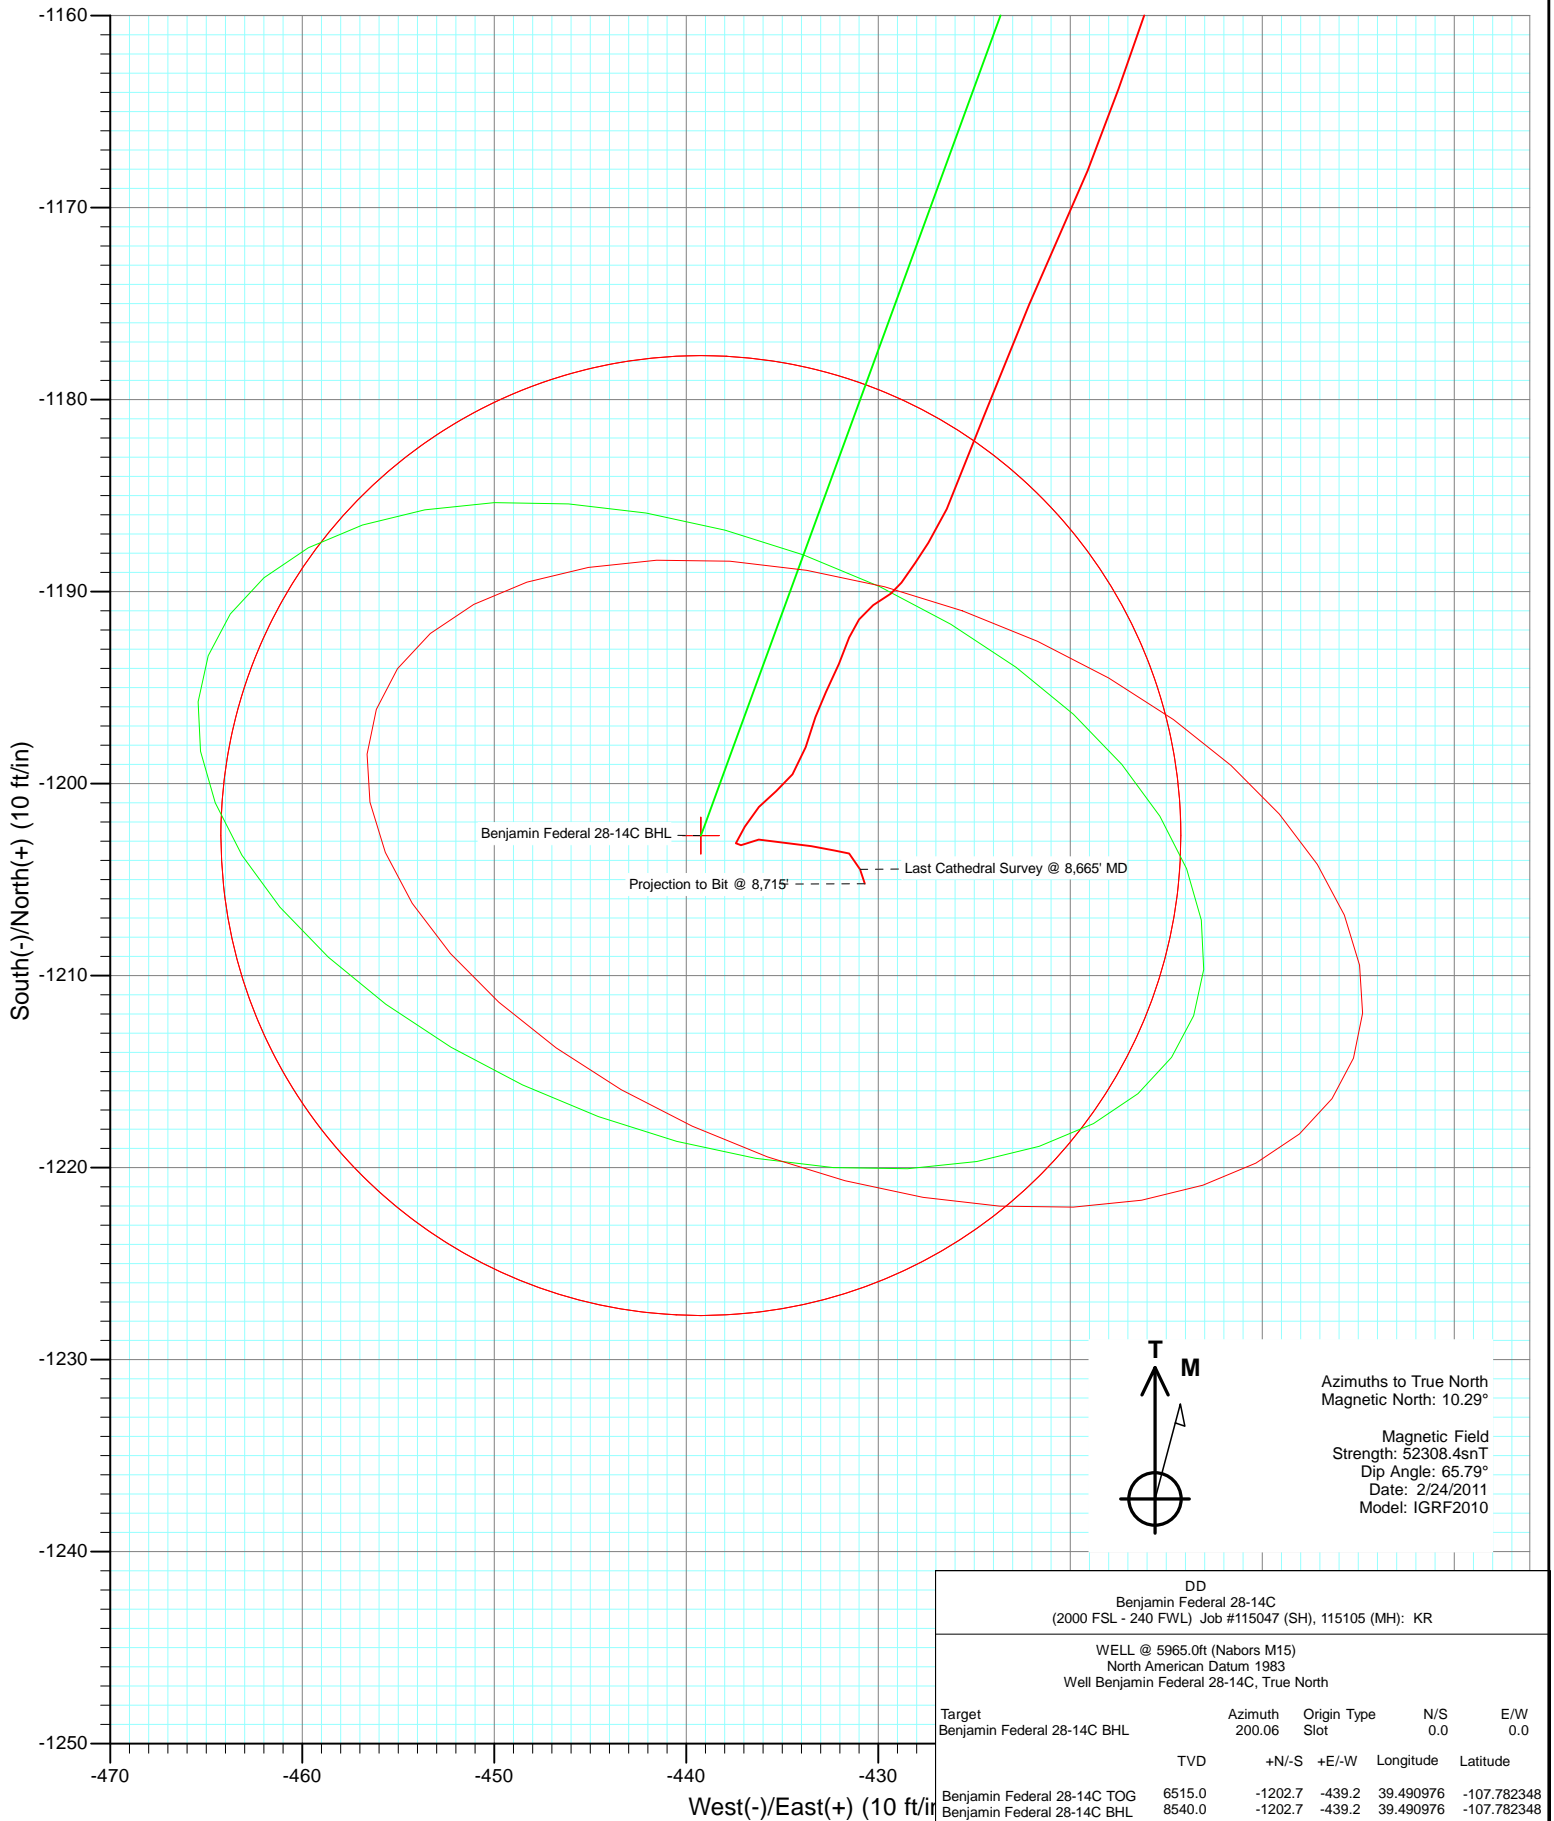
-1160
-1170
-1180
-1190
-1200
-1210
-1220
-1230
-1240
-1250

South(-)/North(+) (10 ft/in)

Benjamin Federal 28-14C BHL
Last Cathedral Survey @ 8,665' MD
Projection to Bit @ 8,715'

-470
-460
-450
-440
-430

West(-)/East(+) (10 ft/in

T
M

Azimuths to True North
Magnetic North: 10.29°

Magnetic Field
Strength: 52308.4snT
Dip Angle: 65.79°
Date: 2/24/2011
Model: IGRF2010

DD
Benjamin Federal 28-14C
(2000 FSL - 240 FWL) Job #115047 (SH), 115105 (MH): KR

WELL @ 5965.0ft (Nabors M15)
North American Datum 1983
Well Benjamin Federal 28-14C, True North

| Target | Azimuth | Origin Type | N/S | E/W |
|---|---|---|---|---|
| Benjamin Federal 28-14C BHL | 200.06 | Slot | 0.0 | 0.0 |

| | TVD | +N/-S | +E/-W | Longitude | Latitude |
|---|---|---|---|---|---|
| Benjamin Federal 28-14C TOG | 6515.0 | -1202.7 | -439.2 | 39.490976 | -107.782348 |
| Benjamin Federal 28-14C BHL | 8540.0 | -1202.7 | -439.2 | 39.490976 | -107.782348 |